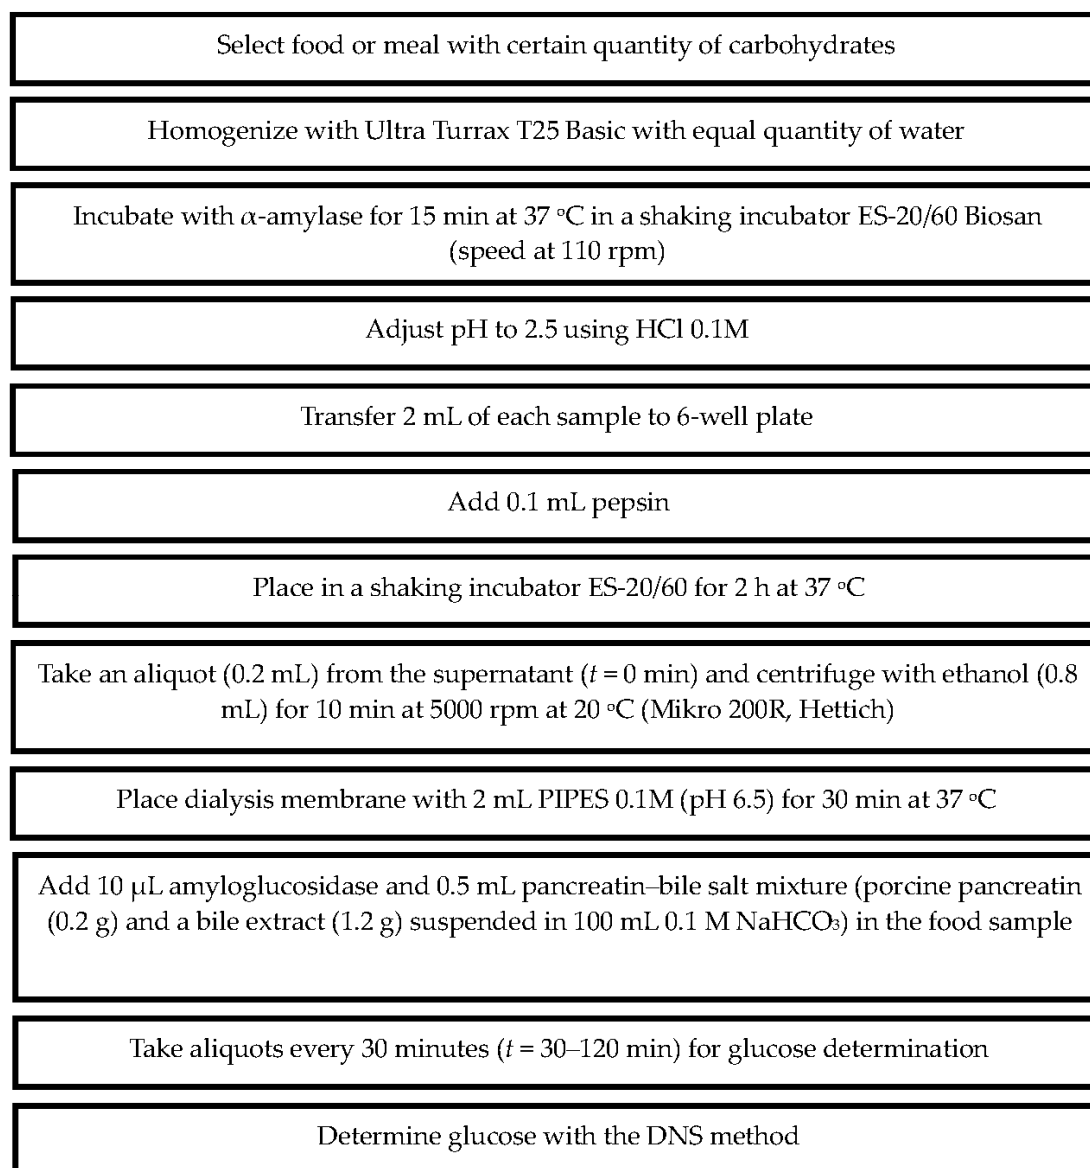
Select food or meal with certain quantity of carbohydrates

Homogenize with Ultra Turrax T25 Basic with equal quantity of water

Incubate with $\alpha$-amylase for 15 min at 37 °C in a shaking incubator ES-20/60 Biosan (speed at 110 rpm)

Adjust pH to 2.5 using HCl 0.1M

Transfer 2 mL of each sample to 6-well plate

Add 0.1 mL pepsin

Place in a shaking incubator ES-20/60 for 2 h at 37 °C

Take an aliquot (0.2 mL) from the supernatant ($t$ = 0 min) and centrifuge with ethanol (0.8 mL) for 10 min at 5000 rpm at 20 °C (Mikro 200R, Hettich)

Place dialysis membrane with 2 mL PIPES 0.1M (pH 6.5) for 30 min at 37 °C

Add 10 μL amyloglucosidase and 0.5 mL pancreatin–bile salt mixture (porcine pancreatin (0.2 g) and a bile extract (1.2 g) suspended in 100 mL 0.1 M $NaHCO_3$) in the food sample

Take aliquots every 30 minutes ($t$ = 30–120 min) for glucose determination

Determine glucose with the DNS method